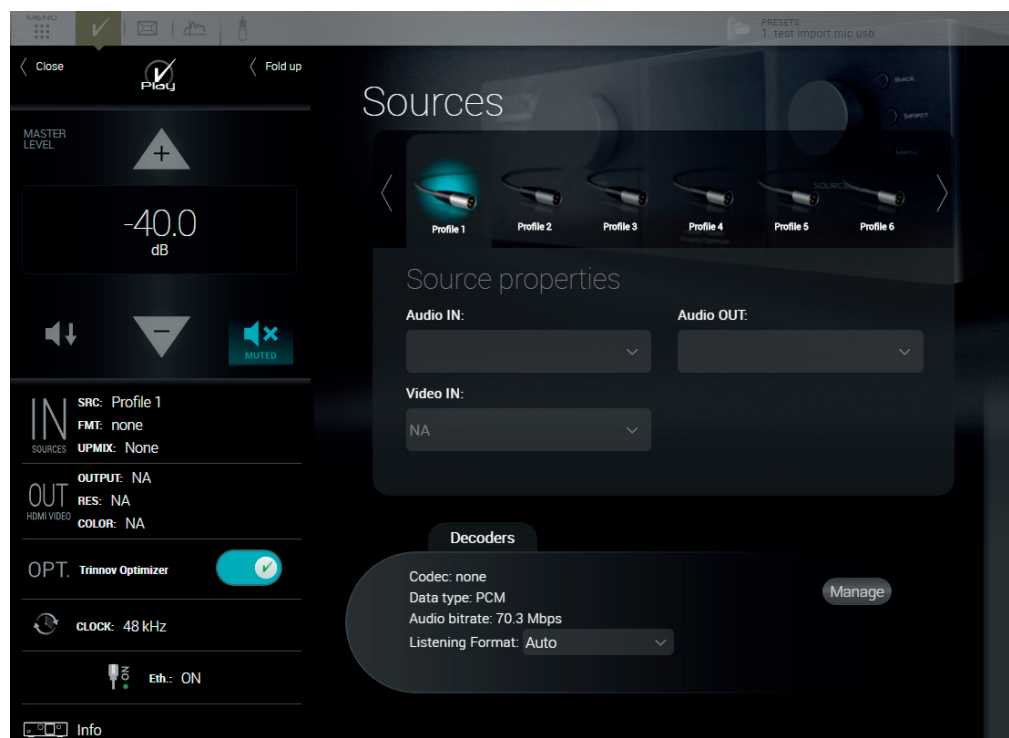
MENU

PRESETS
1. test import mic usb

Close

Play

Fold up

Sources

Back

Select

Menu

MASTER LEVEL

+

-40.0
dB

−

MUTED

Profile 1

Profile 2

Profile 3

Profile 4

Profile 5

Profile 6

Source properties

Audio IN:

Audio OUT:

Video IN:

NA

IN
SOURCES

SRC: Profile 1
FMT: none
UPMIX: None

OUT
HDMI VIDEO

OUTPUT: NA
RES: NA
COLOR: NA

OPT. Trinnov Optimizer

CLOCK: 48 kHz

ON

Eth.: ON

Info

Decoders

Codec: none
Data type: PCM
Audio bitrate: 70.3 Mbps
Listening Format: Auto

Manage